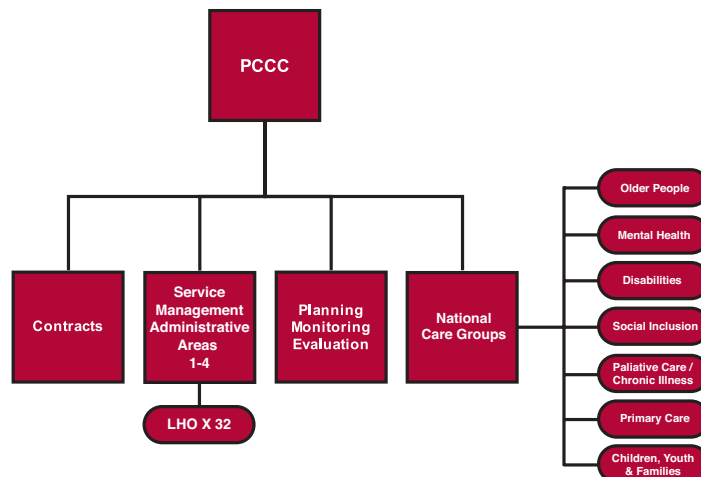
PCCC

Contracts

Service Management Administrative Areas 1-4

LHO X 32

Planning Monitoring Evaluation

National Care Groups

Older People

Mental Health

Disabilities

Social Inclusion

Paliative Care / Chronic Illness

Primary Care

Children, Youth & Families